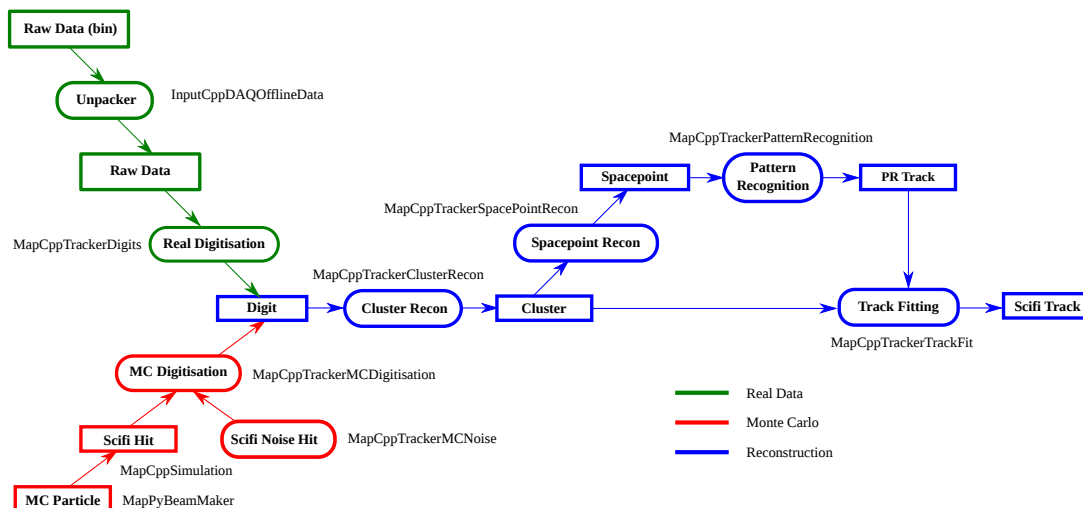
Raw Data (bin)

Unpacker

InputCppDAQOfflineData

Raw Data

MapCppTrackerPatternRecognition

Spacepoint

Pattern Recognition

PR Track

MapCppTrackerSpacePointRecon

MapCppTrackerDigits

Real Digitisation

Spacepoint Recon

MapCppTrackerClusterRecon

Digit

Cluster Recon

Cluster

Track Fitting

Scifi Track

MapCppTrackerTrackFit

MC Digitisation

MapCppTrackerMCDigitisation

Real Data

Monte Carlo

Scifi Hit

Scifi Noise Hit

MapCppTrackerMCNoise

Reconstruction

MapCppSimulation

MC Particle

MapPyBeamMaker